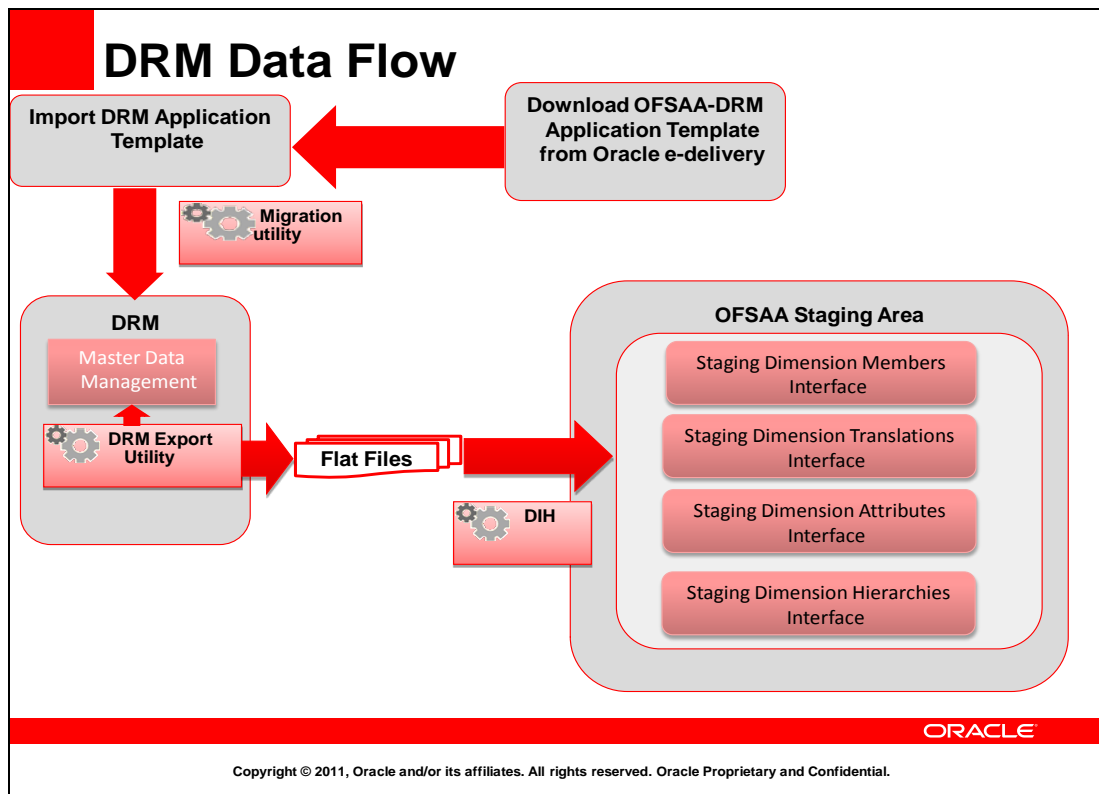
DRM Data Flow

Import DRM Application Template

Download OFSAA-DRM Application Template from Oracle e-delivery

Migration utility

DRM

Master Data Management

DRM Export Utility

Flat Files

DIH

OFSAA Staging Area

Staging Dimension Members Interface

Staging Dimension Translations Interface

Staging Dimension Attributes Interface

Staging Dimension Hierarchies Interface

ORACLE

Copyright © 2011, Oracle and/or its affiliates. All rights reserved. Oracle Proprietary and Confidential.